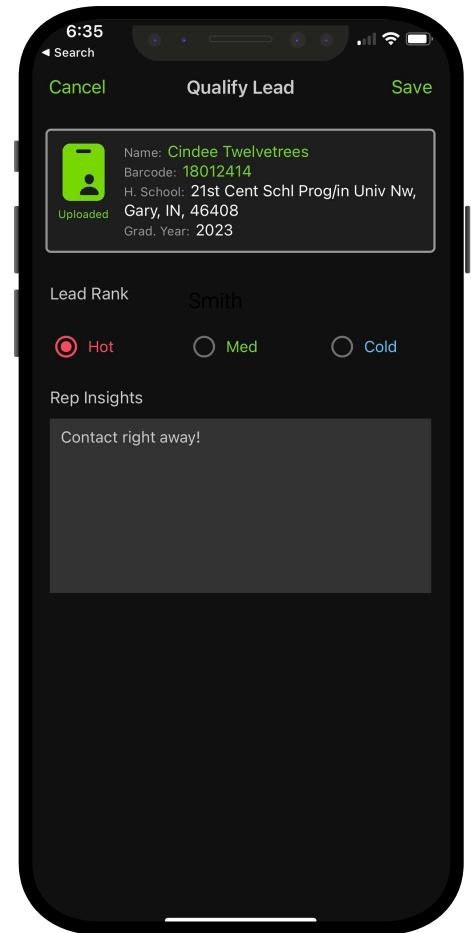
6:35
◀ Search

Cancel
Qualify Lead
Save

Uploaded
Name: Cindee Twelvetrees
Barcode: 18012414
H. School: 21st Cent Schl Prog/in Univ Nw, Gary, IN, 46408
Grad. Year: 2023

Lead Rank
Smith

Hot
Med
Cold

Rep Insights

Contact right away!